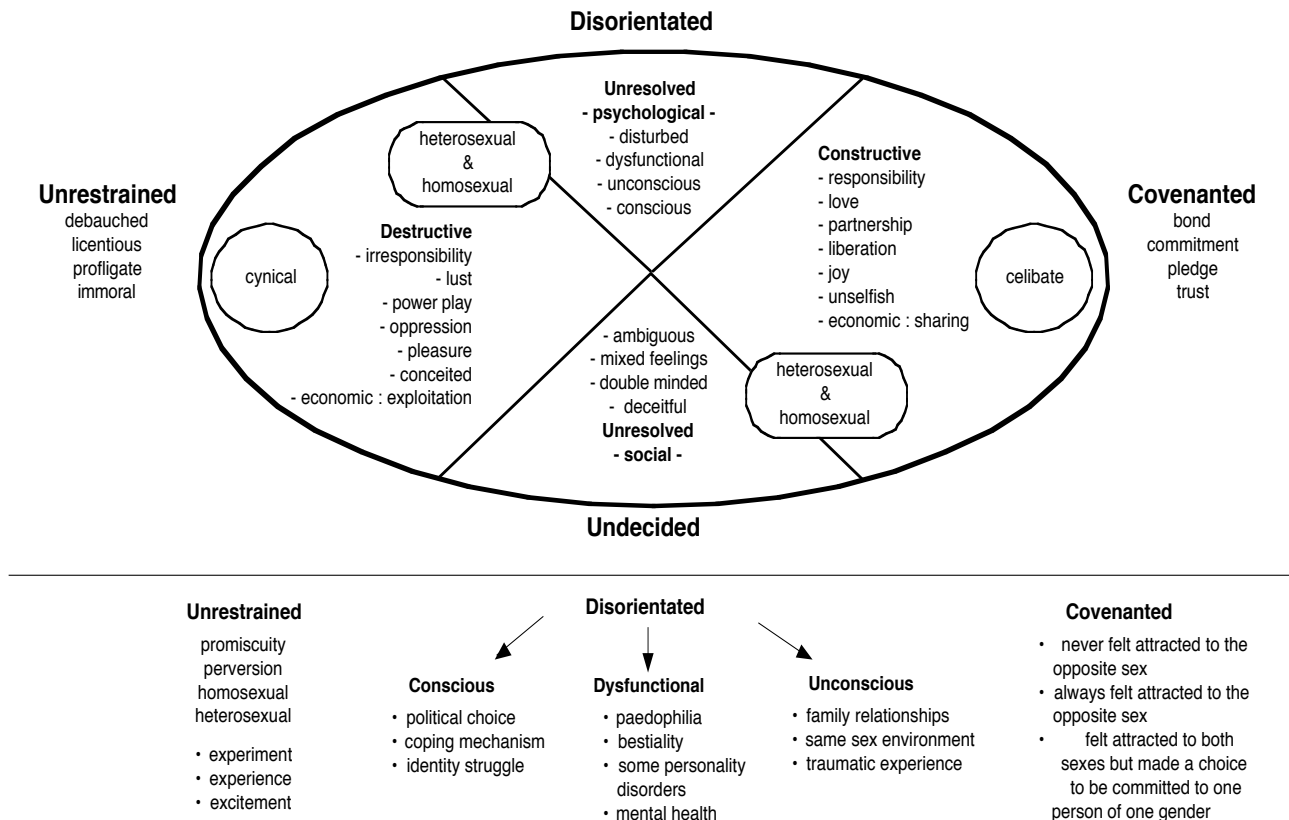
Disorientated

Unrestrained
debauched
licentious
profligate
immoral

cynical

heterosexual
&
homosexual

Destructive
- irresponsibility
- lust
- power play
- oppression
- pleasure
- conceited
- economic : exploitation

Unresolved
- psychological -
- disturbed
- dysfunctional
- unconscious
- conscious

Constructive
- responsibility
- love
- partnership
- liberation
- joy
- unselfish
- economic : sharing

celibate

Covenanted
bond
commitment
pledge
trust

- ambiguous
- mixed feelings
- double minded
- deceitful
Unresolved
- social -

heterosexual
&
homosexual

Undecided

Unrestrained
promiscuity
perversion
homosexual
heterosexual
• experiment
• experience
• excitement

Disorientated

Conscious
• political choice
• coping mechanism
• identity struggle

Dysfunctional
• paedophilia
• bestiality
• some personality disorders
• mental health

Unconscious
• family relationships
• same sex environment
• traumatic experience

Covenanted
• never felt attracted to the opposite sex
• always felt attracted to the opposite sex
• felt attracted to both sexes but made a choice to be committed to one person of one gender